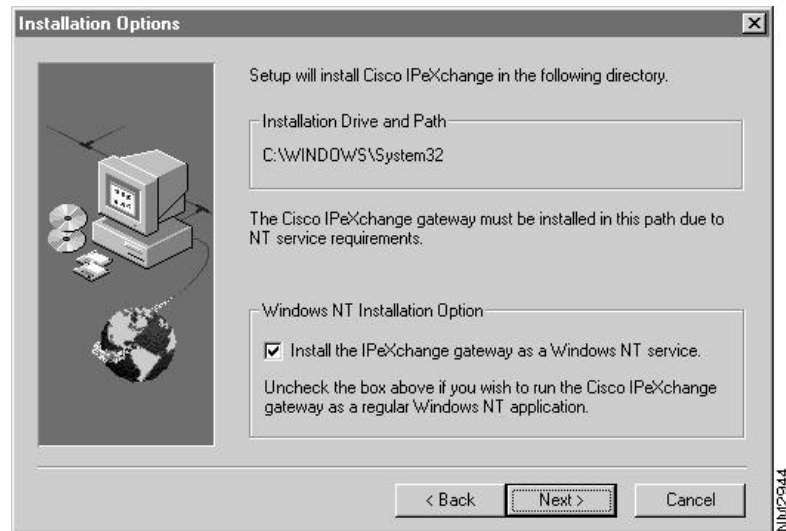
Installation Options

Setup will install Cisco IPeXchange in the following directory.

Installation Drive and Path

C:\WINDOWS\System32

The Cisco IPeXchange gateway must be installed in this path due to NT service requirements.

Windows NT Installation Option

☑ Install the IPeXchange gateway as a Windows NT service.

Uncheck the box above if you wish to run the Cisco IPeXchange gateway as a regular Windows NT application.

< Back Next > Cancel

NH2944